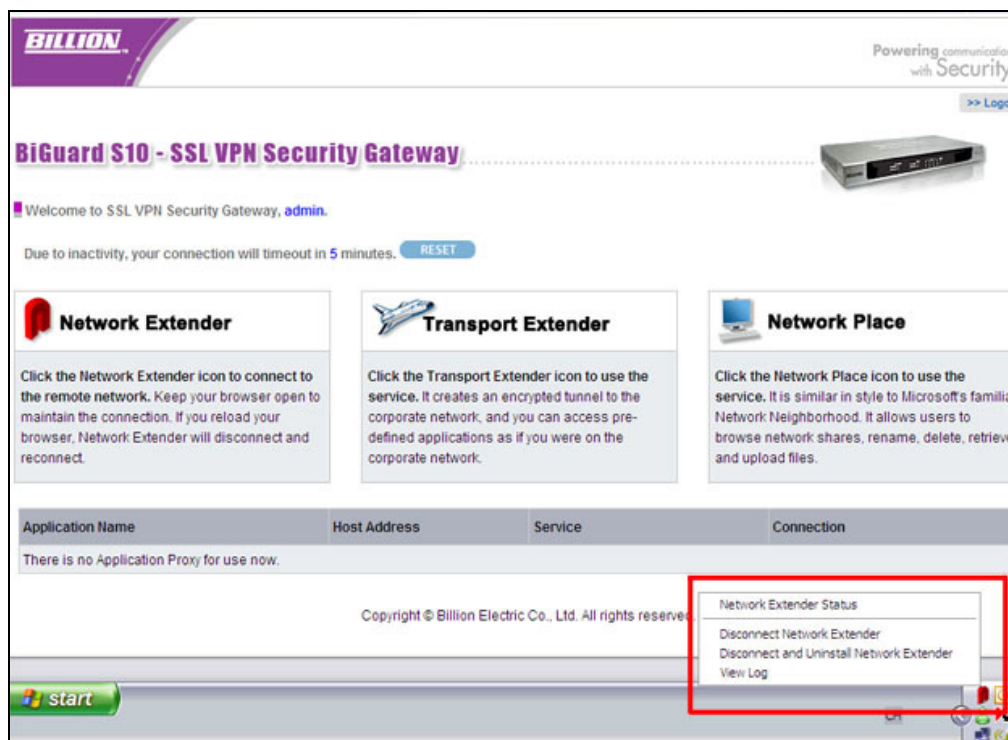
BILLION

Powering communicatio with Security

>> Logo

BiGuard S10 - SSL VPN Security Gateway

Welcome to SSL VPN Security Gateway, admin.

Due to inactivity, your connection will timeout in 5 minutes. RESET

Network Extender

Click the Network Extender icon to connect to the remote network. Keep your browser open to maintain the connection. If you reload your browser, Network Extender will disconnect and reconnect.

Transport Extender

Click the Transport Extender icon to use the service. It creates an encrypted tunnel to the corporate network, and you can access pre-defined applications as if you were on the corporate network.

Network Place

Click the Network Place icon to use the service. It is similar in style to Microsoft's familia Network Neighborhood. It allows users to browse network shares, rename, delete, retriev and upload files.

| Application Name | Host Address | Service | Connection |
|---|---|---|---|
| There is no Application Proxy for use now. | | | |

Copyright © Billion Electric Co., Ltd. All rights reserve

Network Extender Status

Disconnect Network Extender
Disconnect and Uninstall Network Extender
View Log

start